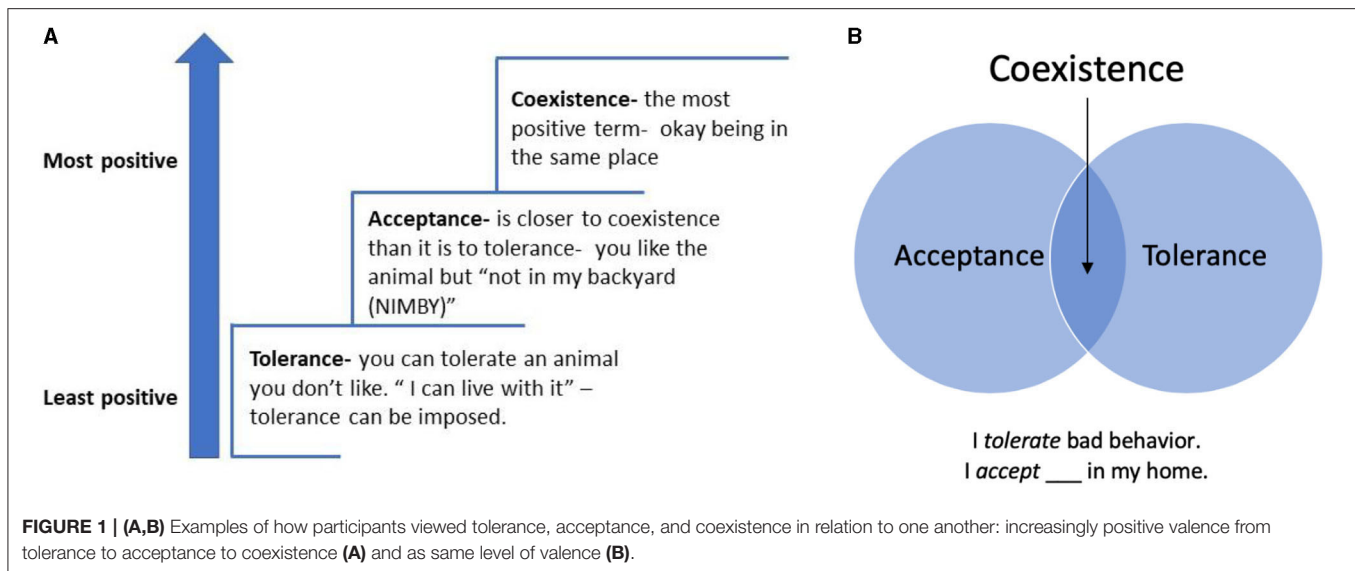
A

Most positive

Least positive

Coexistence- the most positive term- okay being in the same place

Acceptance- is closer to coexistence than it is to tolerance- you like the animal but "not in my backyard (NIMBY)"

Tolerance- you can tolerate an animal you don't like. " I can live with it" – tolerance can be imposed.

B

Coexistence

Acceptance

Tolerance

I *tolerate* bad behavior.
I *accept* ___ in my home.

**FIGURE 1 | (A,B)** Examples of how participants viewed tolerance, acceptance, and coexistence in relation to one another: increasingly positive valence from tolerance to acceptance to coexistence **(A)** and as same level of valence **(B)**.